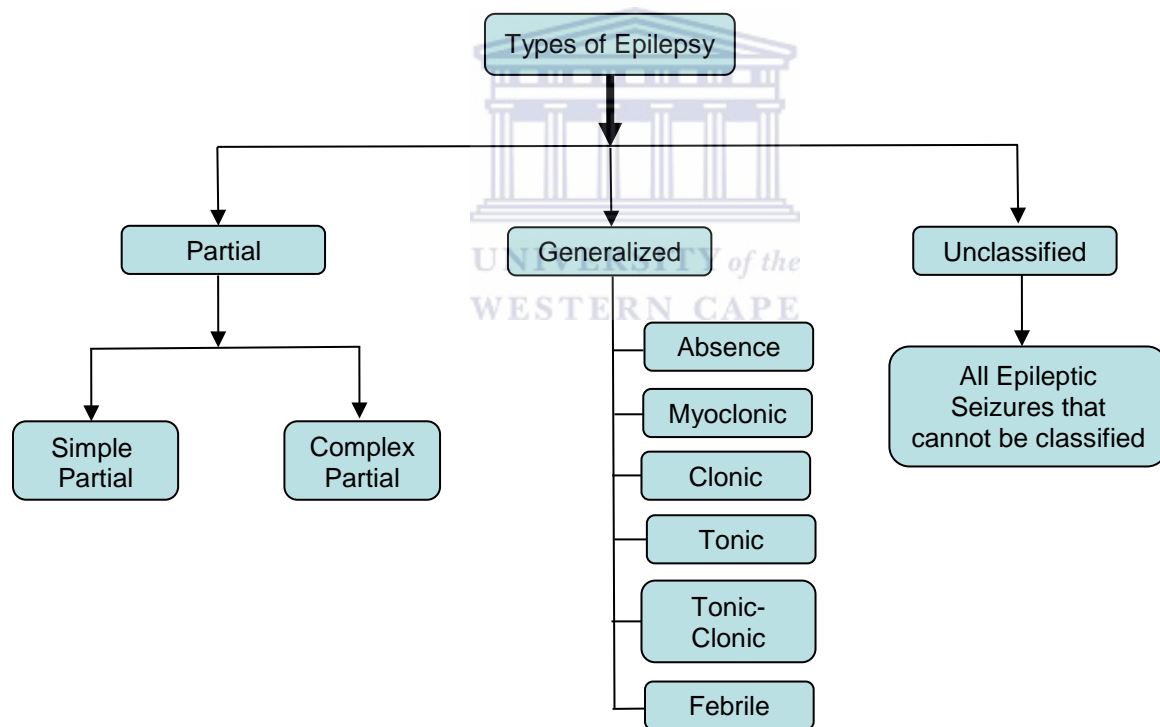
Types of Epilepsy

UNIVERSITY of the
WESTERN CAPE

Partial

Generalized

Unclassified

Simple Partial

Complex Partial

Absence

Myoclonic

Clonic

Tonic

Tonic-Clonic

Febrile

All Epileptic Seizures that cannot be classified